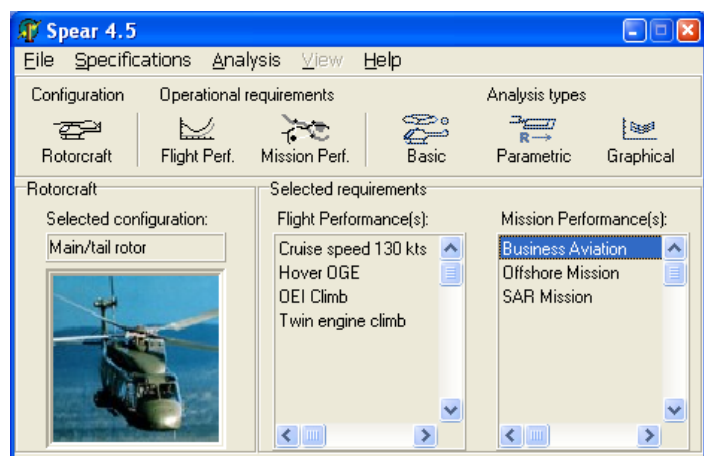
Spear 4.5

File Specifications Analysis View Help

Configuration
Rotorcraft

Operational requirements
Flight Perf.
Mission Perf.

Analysis types
Basic
Parametric
Graphical

Rotorcraft
Selected configuration:
Main/tail rotor

Selected requirements
Flight Performance(s):
Cruise speed 130 kts
Hover OGE
OEI Climb
Twin engine climb

Mission Performance(s):
Business Aviation
Offshore Mission
SAR Mission